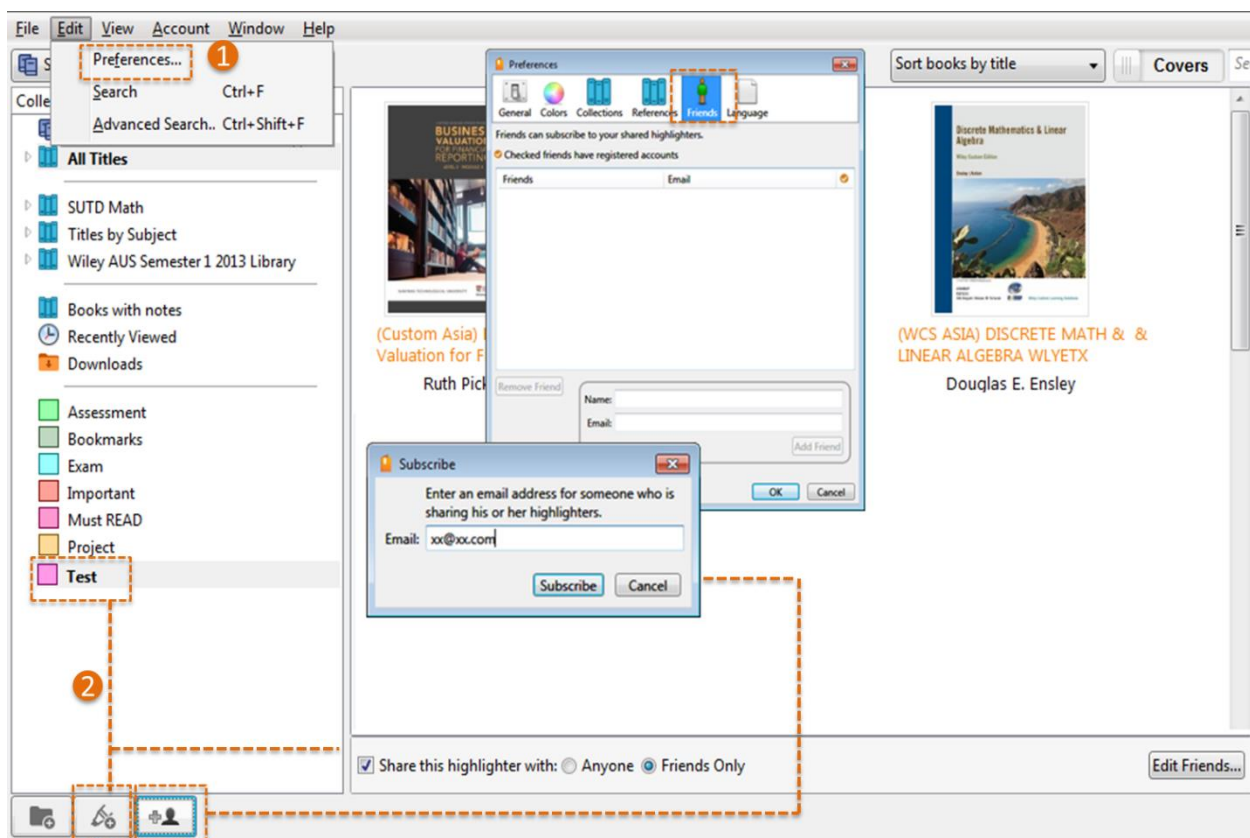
File Edit View Account Window Help

Preferences... 1
Search Ctrl+F
Advanced Search.. Ctrl+Shift+F

Sort books by title
Covers

Colle

All Titles

SUTD Math
Titles by Subject
Wiley AUS Semester 1 2013 Library

Books with notes
Recently Viewed
Downloads

Assessment
Bookmarks
Exam
Important
Must READ
Project
Test

2

Preferences
General Colors Collections References Friends Language
Friends can subscribe to your shared highlighters.
Checked friends have registered accounts

| Friends | Email |
|---|---|

Remove Friend
Name:
Email:
Add Friend
OK Cancel

BUSINESS VALUATION FOR FINANCIAL REPORTING

(Custom Asia) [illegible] Valuation for F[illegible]
Ruth Pick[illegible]

Discrete Mathematics & Linear Algebra

(WCS ASIA) DISCRETE MATH & & LINEAR ALGEBRA WLYETX
Douglas E. Ensley

Subscribe
Enter an email address for someone who is sharing his or her highlighters.
Email: xx@xx.com
Subscribe Cancel

Share this highlighter with: Anyone Friends Only
Edit Friends...